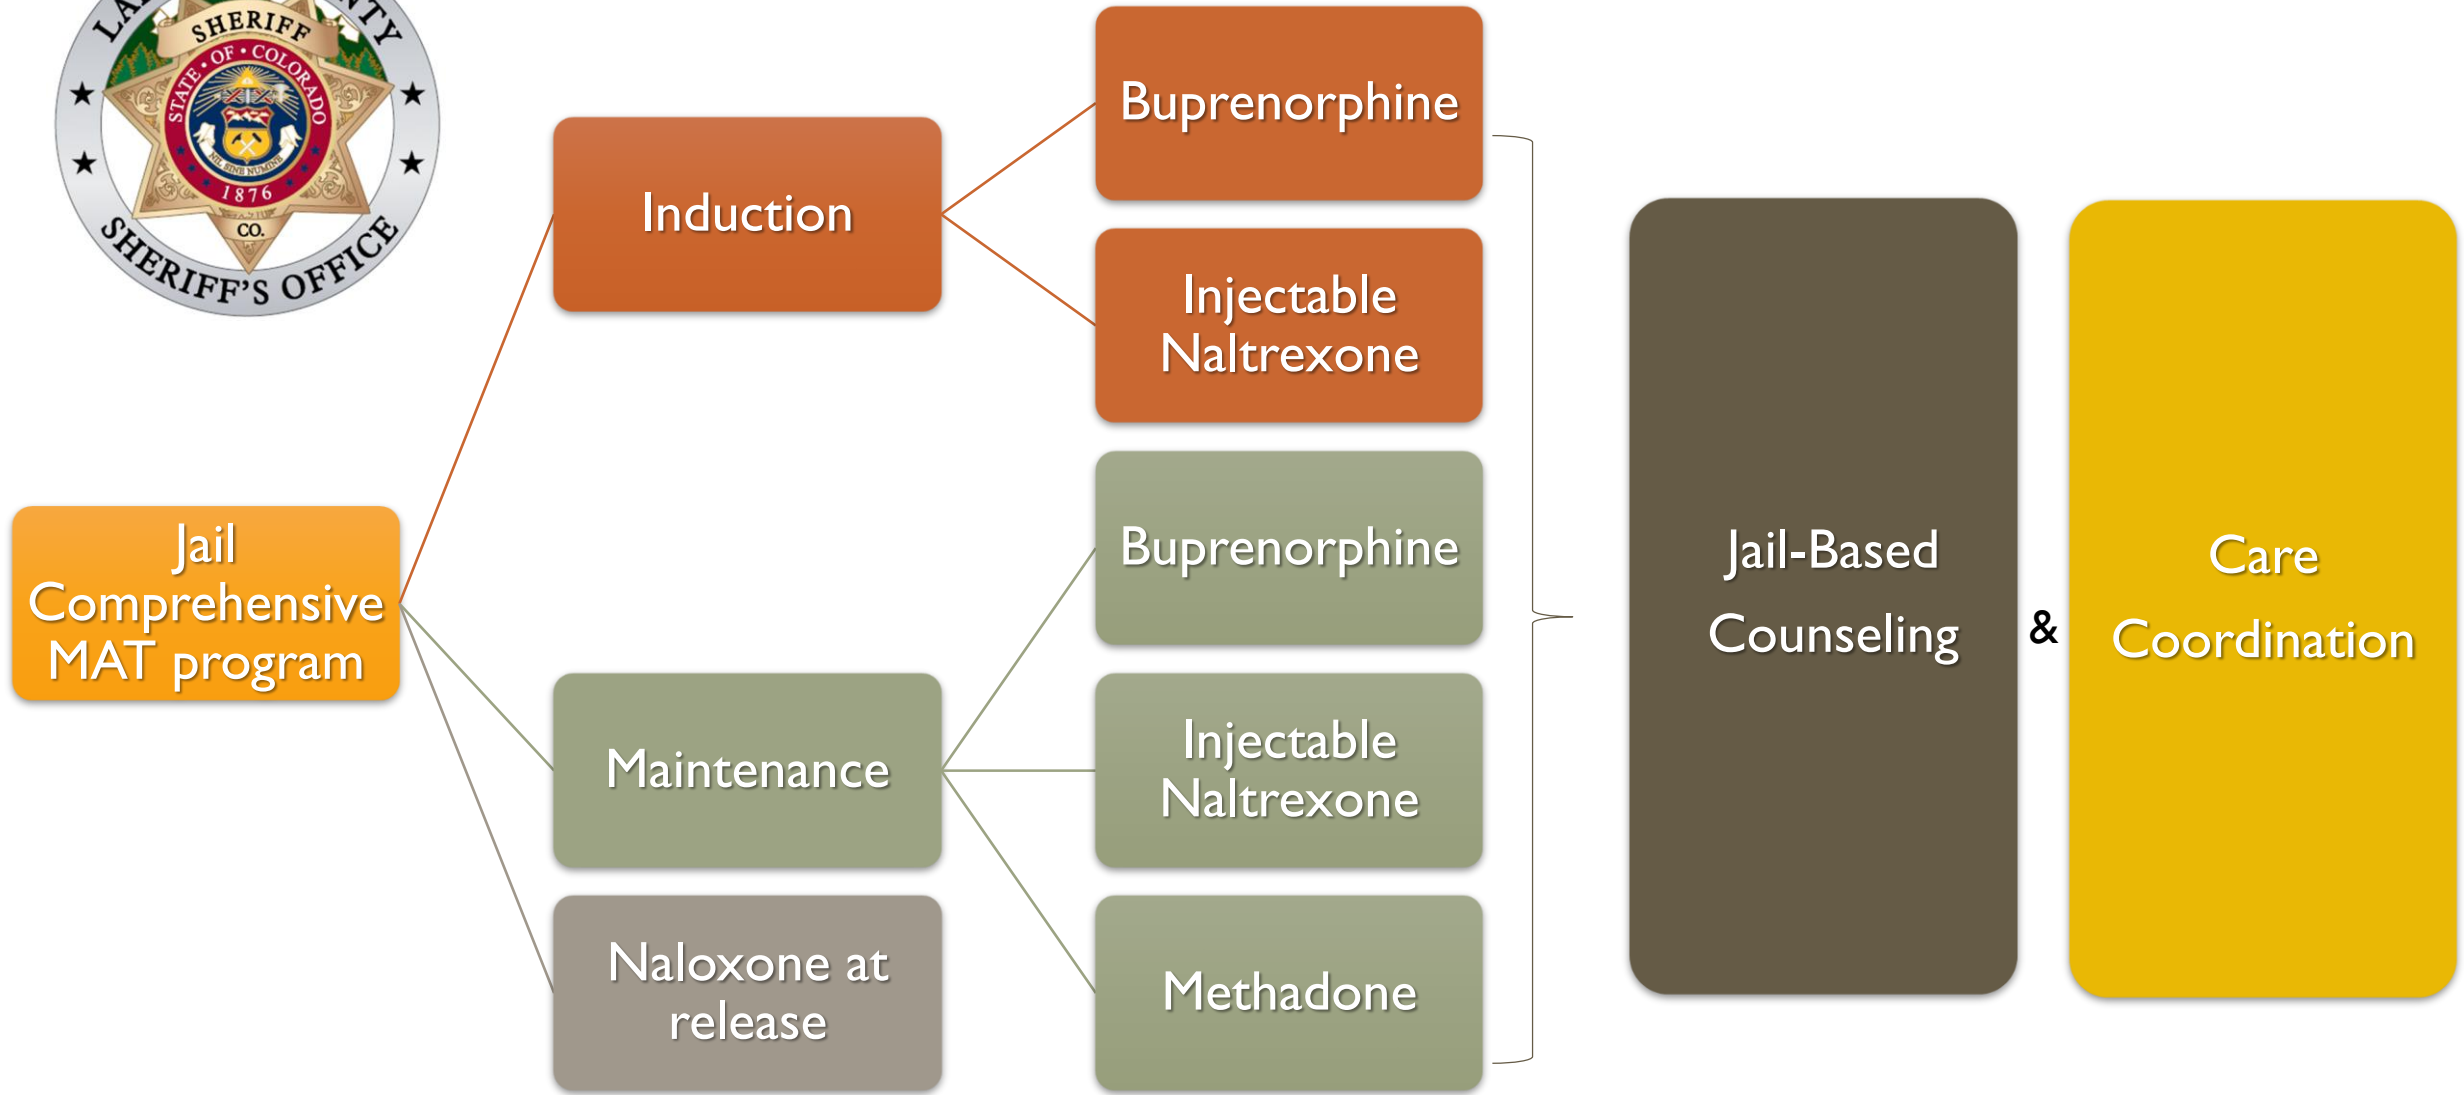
LA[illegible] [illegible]NTY
SHERIFF
STATE OF COLORADO
NIL SINE NUMINE
1876
CO.
SHERIFF'S OFFICE

Jail Comprehensive MAT program

Induction

Buprenorphine

Injectable Naltrexone

Maintenance

Buprenorphine

Injectable Naltrexone

Methadone

Naloxone at release

Jail-Based Counseling

&

Care Coordination